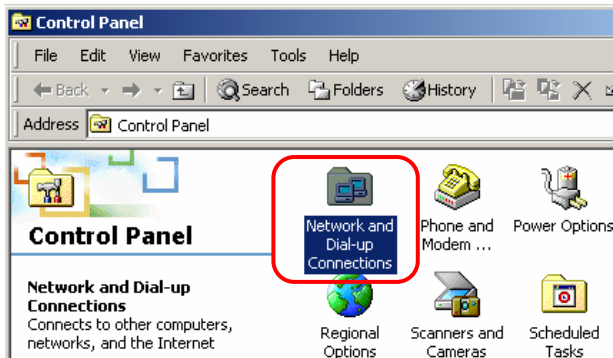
Control Panel

File Edit View Favorites Tools Help

Back Search Folders History

Address Control Panel

Control Panel

Network and Dial-up Connections
Connects to other computers, networks, and the Internet

Network and Dial-up Connections

Phone and Modem ...

Power Options

Regional Options

Scanners and Cameras

Scheduled Tasks